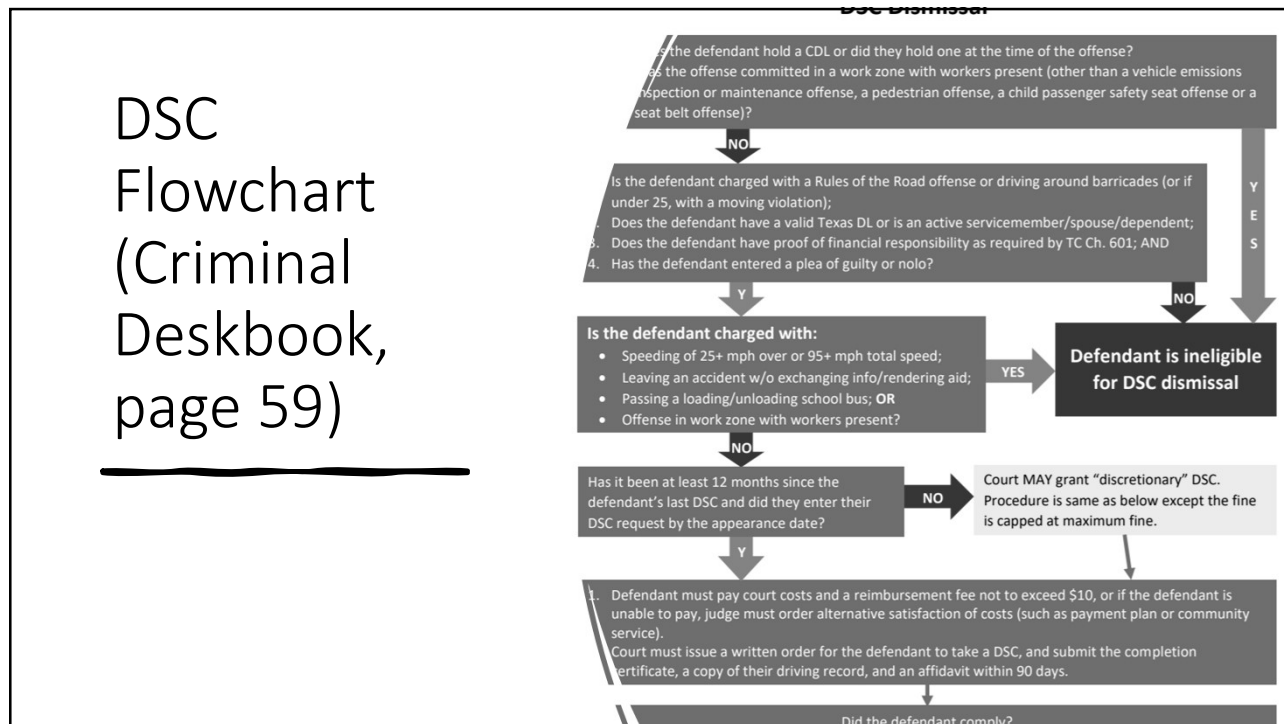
DSC Flowchart (Criminal Deskbook, page 59)

DSC Dismissal

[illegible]s the defendant hold a CDL or did they hold one at the time of the offense?
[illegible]s the offense committed in a work zone with workers present (other than a vehicle emissions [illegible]spection or maintenance offense, a pedestrian offense, a child passenger safety seat offense or a seat belt offense)?

NO

YES

Is the defendant charged with a Rules of the Road offense or driving around barricades (or if under 25, with a moving violation);
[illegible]. Does the defendant have a valid Texas DL or is an active servicemember/spouse/dependent;
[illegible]. Does the defendant have proof of financial responsibility as required by TC Ch. 601; AND
4. Has the defendant entered a plea of guilty or nolo?

Y

NO

Is the defendant charged with:
• Speeding of 25+ mph over or 95+ mph total speed;
• Leaving an accident w/o exchanging info/rendering aid;
• Passing a loading/unloading school bus; OR
• Offense in work zone with workers present?

YES

Defendant is ineligible for DSC dismissal

NO

Has it been at least 12 months since the defendant's last DSC and did they enter their DSC request by the appearance date?

NO

Court MAY grant "discretionary" DSC. Procedure is same as below except the fine is capped at maximum fine.

Y

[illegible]. Defendant must pay court costs and a reimbursement fee not to exceed $10, or if the defendant is unable to pay, judge must order alternative satisfaction of costs (such as payment plan or community service).
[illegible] Court must issue a written order for the defendant to take a DSC, and submit the completion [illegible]ertificate, a copy of their driving record, and an affidavit within 90 days.

Did the defendant comply?